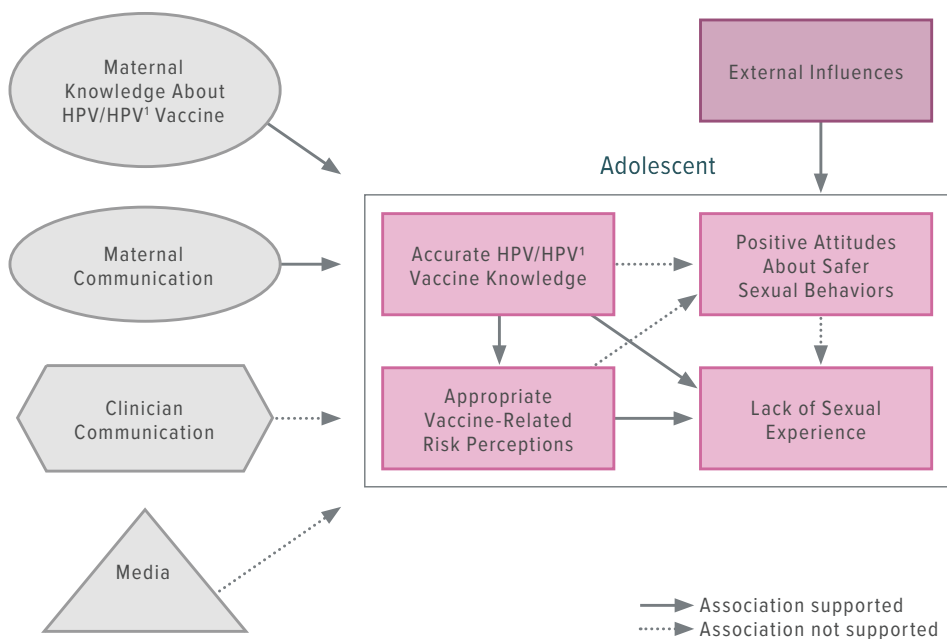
Maternal Knowledge About HPV/HPV¹ Vaccine

Maternal Communication

Clinician Communication

Media

External Influences

Adolescent

Accurate HPV/HPV¹ Vaccine Knowledge

Positive Attitudes About Safer Sexual Behaviors

Appropriate Vaccine-Related Risk Perceptions

Lack of Sexual Experience

Association supported
Association not supported